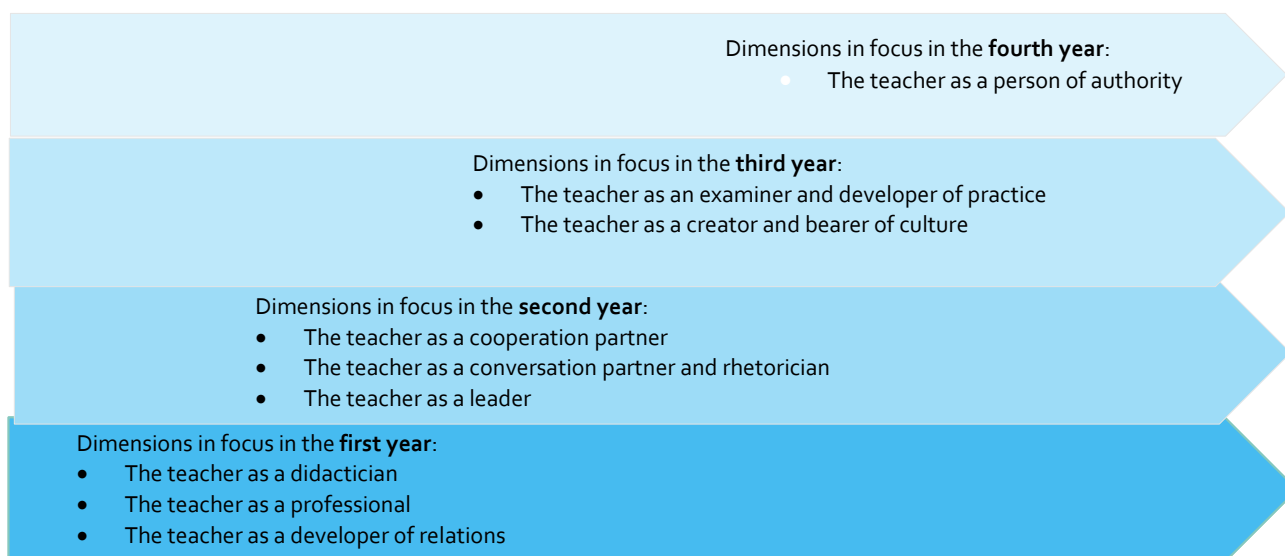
Dimensions in focus in the **fourth year**:
- The teacher as a person of authority

Dimensions in focus in the **third year**:
- The teacher as an examiner and developer of practice
- The teacher as a creator and bearer of culture

Dimensions in focus in the **second year**:
- The teacher as a cooperation partner
- The teacher as a conversation partner and rhetorician
- The teacher as a leader

Dimensions in focus in the **first year**:
- The teacher as a didactician
- The teacher as a professional
- The teacher as a developer of relations